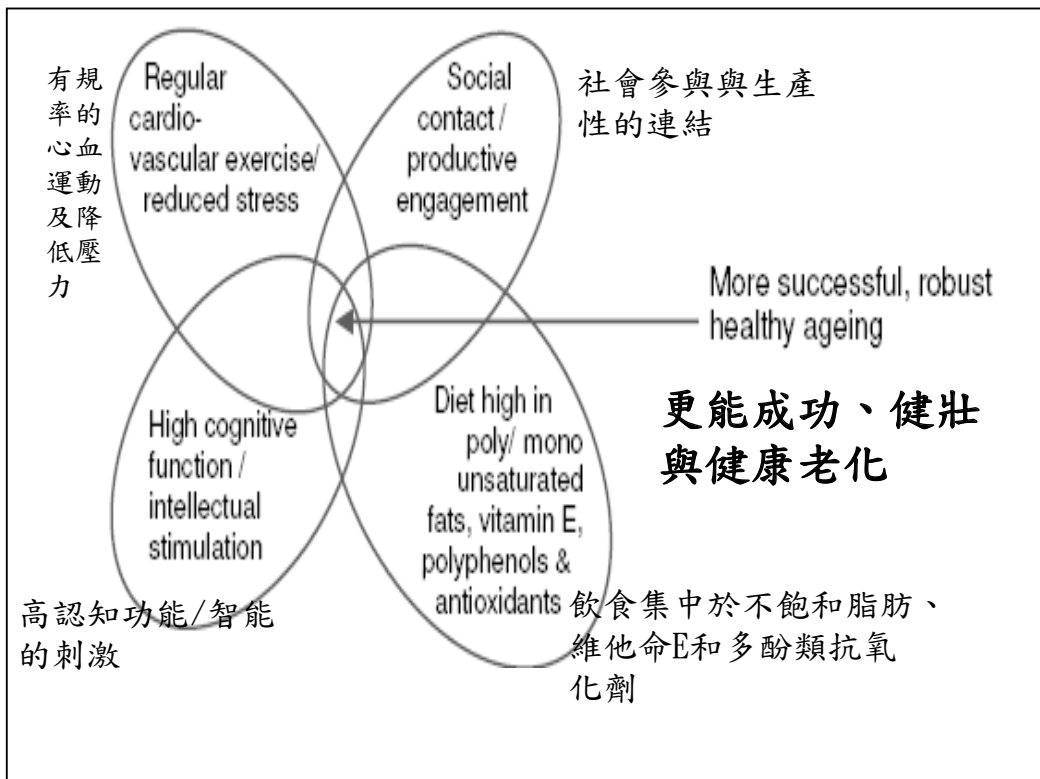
有規率的心血運動及降低壓力

Regular cardio-vascular exercise/ reduced stress

Social contact / productive engagement

社會參與與生產性的連結

More successful, robust healthy ageing

更能成功、健壯與健康老化

High cognitive function / intellectual stimulation

Diet high in poly/ mono unsaturated fats, vitamin E, polyphenols & antioxidants

高認知功能/智能的刺激

飲食集中於不飽和脂肪、維他命E和多酚類抗氧化劑